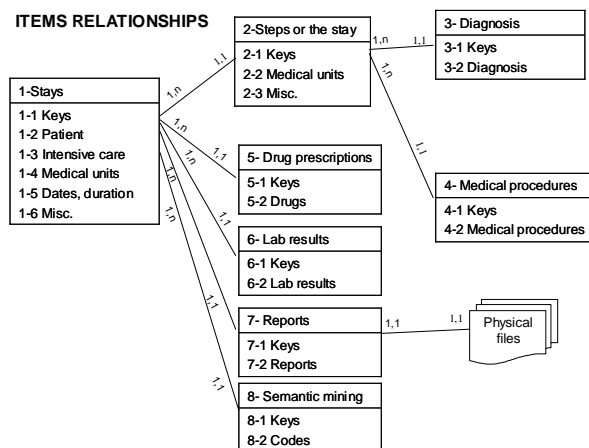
ITEMS RELATIONSHIPS

1-Stays
1-1 Keys
1-2 Patient
1-3 Intensive care
1-4 Medical units
1-5 Dates, duration
1-6 Misc.

1,n
1,1

2-Steps or the stay
2-1 Keys
2-2 Medical units
2-3 Misc.

1,n
1,1

3- Diagnosis
3-1 Keys
3-2 Diagnosis

1,n
1,1

4- Medical procedures
4-1 Keys
4-2 Medical procedures

1,n
1,1

5- Drug prescriptions
5-1 Keys
5-2 Drugs

1,n
1,1

6- Lab results
6-1 Keys
6-2 Lab results

1,n
1,1

7- Reports
7-1 Keys
7-2 Reports

1,1
1,1

Physical files

1,n
1,1

8- Semantic mining
8-1 Keys
8-2 Codes